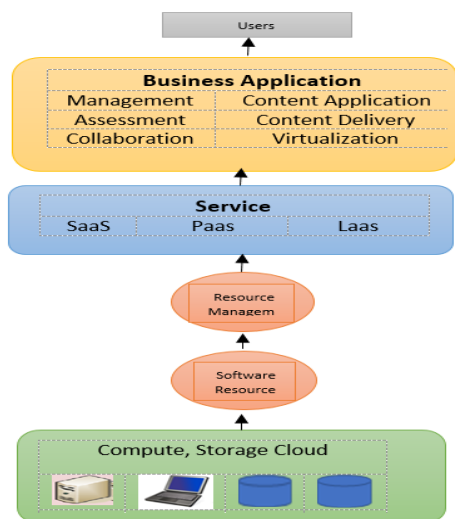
Users

Business Application

| Management | Content Application |
|---|---|
| Assessment | Content Delivery |
| Collaboration | Virtualization |

Service

| SaaS | Paas | Laas |
|---|---|---|

Resource Managem

Software Resource

Compute, Storage Cloud